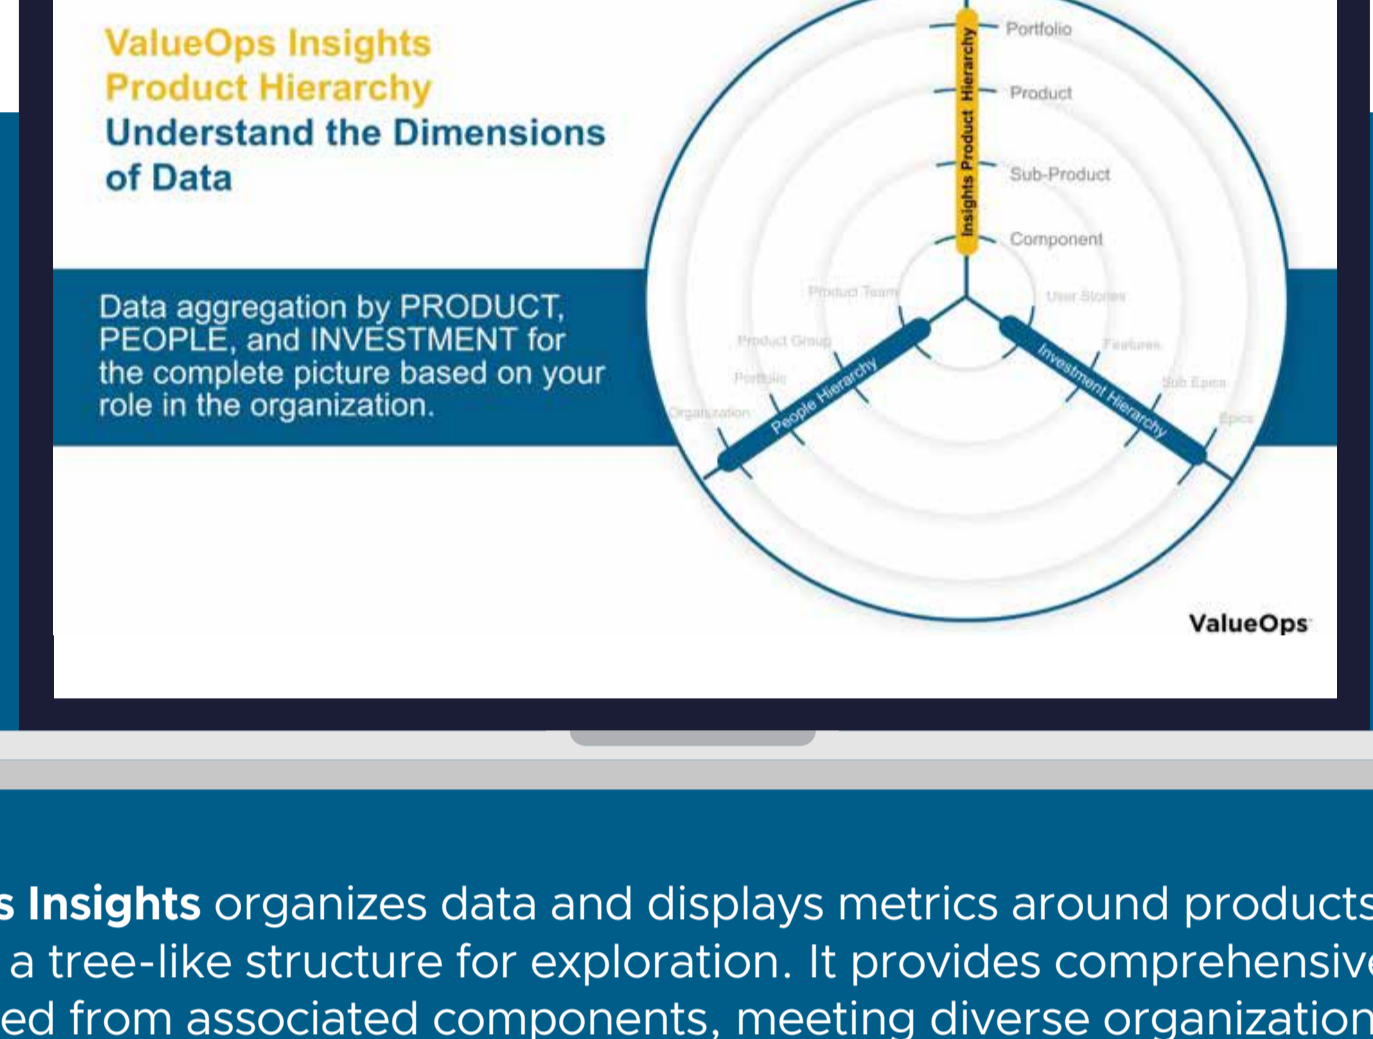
ValueOps Insights Product Hierarchy
Understand the Dimensions of Data

Data aggregation by PRODUCT, PEOPLE, and INVESTMENT for the complete picture based on your role in the organization.

Insights Product Hierarchy
Portfolio
Product
Sub-Product
Component

Product Team
Product Group
Portfolio
Organization
People Hierarchy

User Stories
Features
Sub Epics
Epics
Investment Hierarchy

ValueOps

s Insights organizes data and displays metrics around products
a tree-like structure for exploration. It provides comprehensiv
ed from associated components, meeting diverse organization